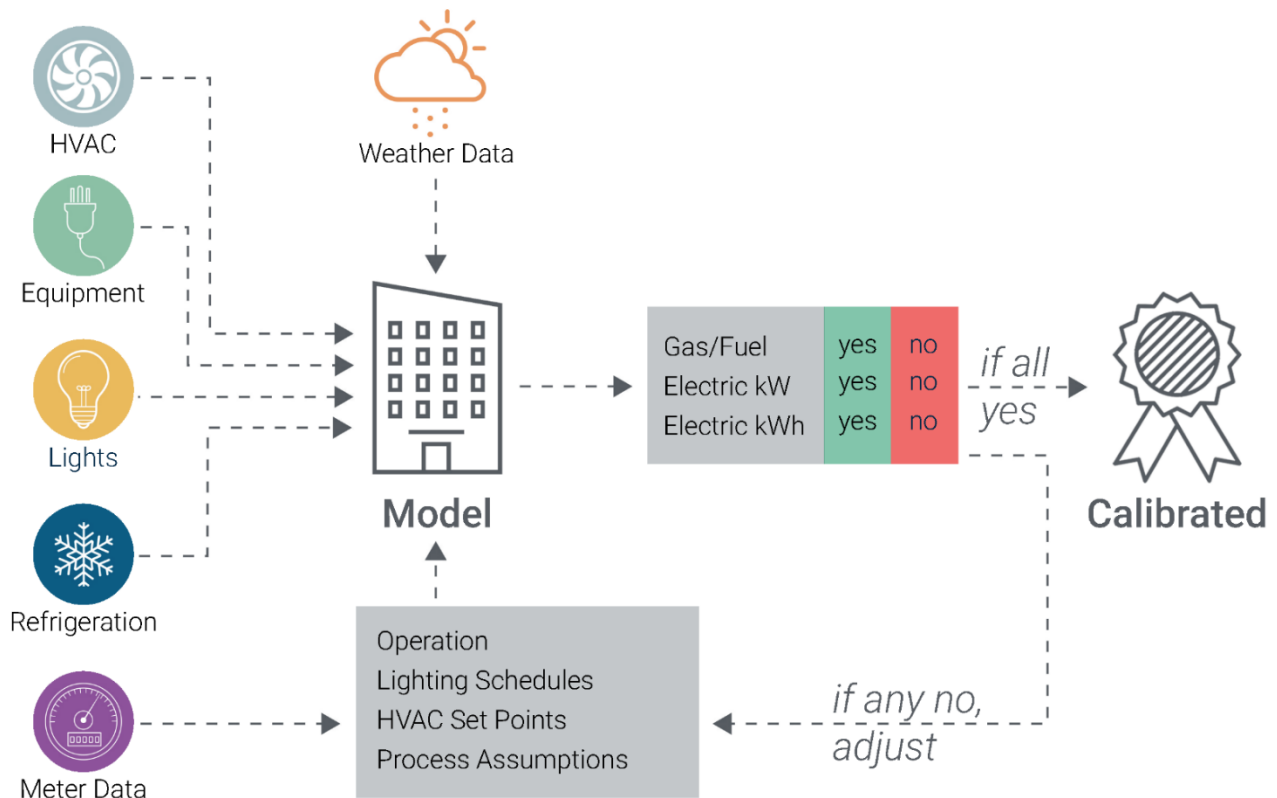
HVAC

Equipment

Lights

Refrigeration

Meter Data

Weather Data

Model

| Gas/Fuel | yes | no |
|---|---|---|
| Electric kW | yes | no |
| Electric kWh | yes | no |

if all yes

Calibrated

Operation
Lighting Schedules
HVAC Set Points
Process Assumptions

if any no, adjust